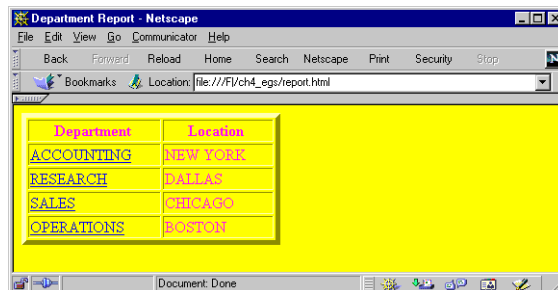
Department Report - Netscape

File Edit View Go Communicator Help

Back Forward Reload Home Search Netscape Print Security Stop

Bookmarks Location: file:///F|/ch4_egs/report.html

| Department | Location |
|---|---|
| ACCOUNTING | NEW YORK |
| RESEARCH | DALLAS |
| SALES | CHICAGO |
| OPERATIONS | BOSTON |

Document: Done